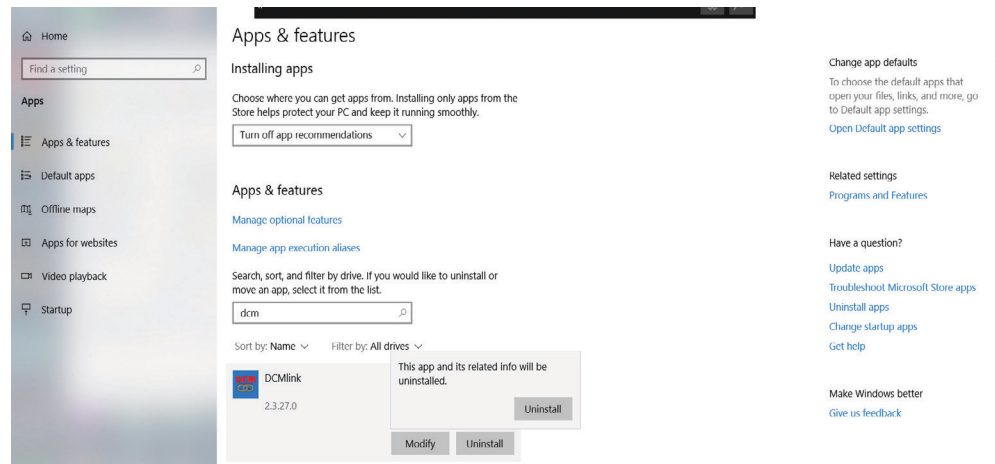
Home

Find a setting

Apps

Apps & features

Default apps

Offline maps

Apps for websites

Video playback

Startup

Apps & features

Installing apps

Choose where you can get apps from. Installing only apps from the Store helps protect your PC and keep it running smoothly.

Turn off app recommendations

Apps & features

Manage optional features

Manage app execution aliases

Search, sort, and filter by drive. If you would like to uninstall or move an app, select it from the list.

dcm

Sort by: Name

Filter by: All drives

DCMlink

2.3.27.0

This app and its related info will be uninstalled.

Uninstall

Modify

Uninstall

Change app defaults

To choose the default apps that open your files, links, and more, go to Default app settings.

Open Default app settings

Related settings

Programs and Features

Have a question?

Update apps

Troubleshoot Microsoft Store apps

Uninstall apps

Change startup apps

Get help

Make Windows better

Give us feedback